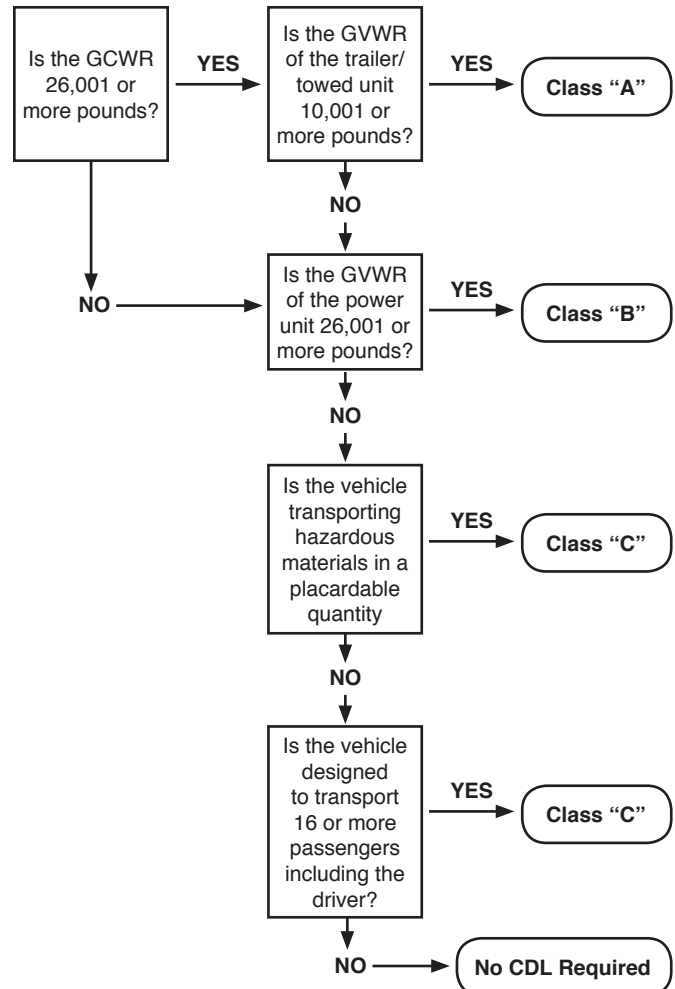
Is the GCWR 26,001 or more pounds?

YES

Is the GVWR of the trailer/ towed unit 10,001 or more pounds?

YES

Class "A"

NO

NO

Is the GVWR of the power unit 26,001 or more pounds?

YES

Class "B"

NO

Is the vehicle transporting hazardous materials in a placardable quantity

YES

Class "C"

NO

Is the vehicle designed to transport 16 or more passengers including the driver?

YES

Class "C"

NO

No CDL Required